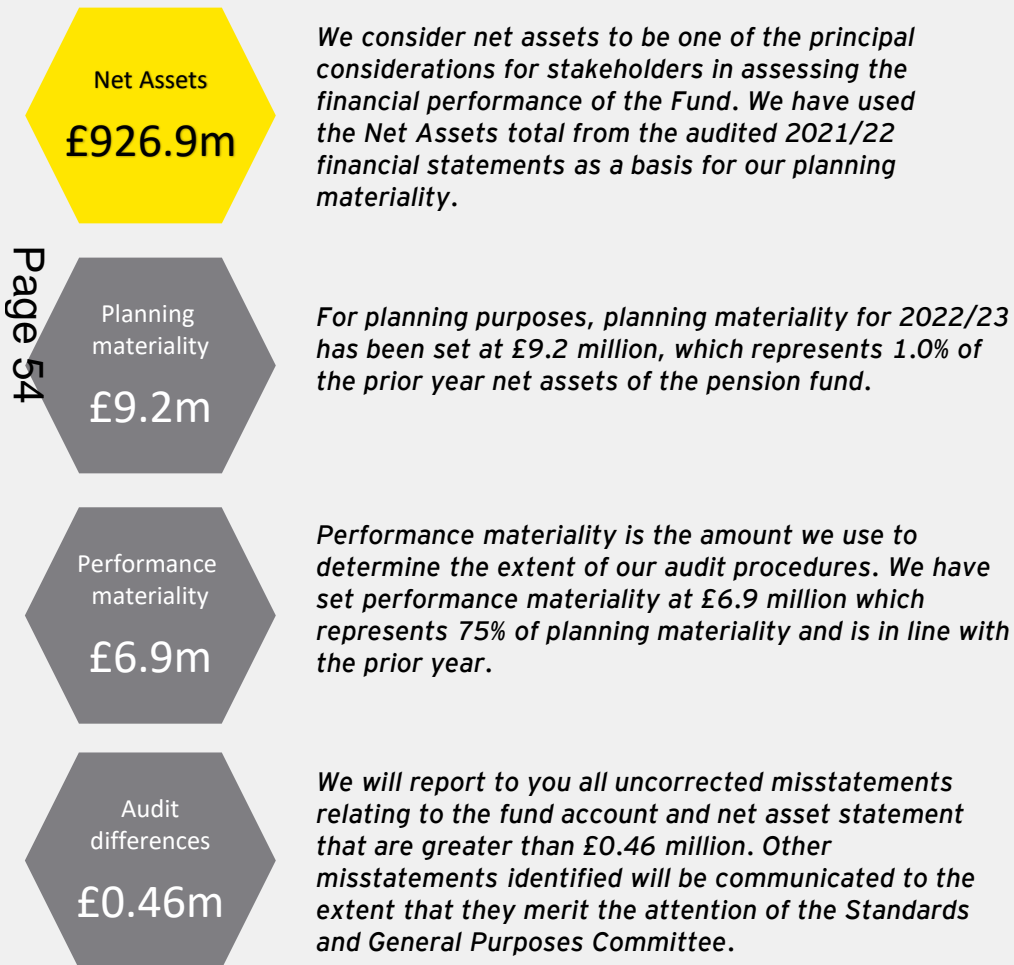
Net Assets

£926.9m

We consider net assets to be one of the principal considerations for stakeholders in assessing the financial performance of the Fund. We have used the Net Assets total from the audited 2021/22 financial statements as a basis for our planning materiality.

Page 54

Planning materiality

£9.2m

For planning purposes, planning materiality for 2022/23 has been set at £9.2 million, which represents 1.0% of the prior year net assets of the pension fund.

Performance materiality

£6.9m

Performance materiality is the amount we use to determine the extent of our audit procedures. We have set performance materiality at £6.9 million which represents 75% of planning materiality and is in line with the prior year.

Audit differences

£0.46m

We will report to you all uncorrected misstatements relating to the fund account and net asset statement that are greater than £0.46 million. Other misstatements identified will be communicated to the extent that they merit the attention of the Standards and General Purposes Committee.